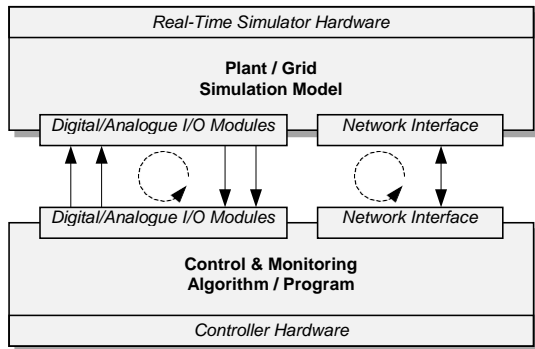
Real-Time Simulator Hardware

Plant / Grid
Simulation Model

Digital/Analogue I/O Modules

Network Interface

Digital/Analogue I/O Modules

Network Interface

Control & Monitoring
Algorithm / Program

Controller Hardware